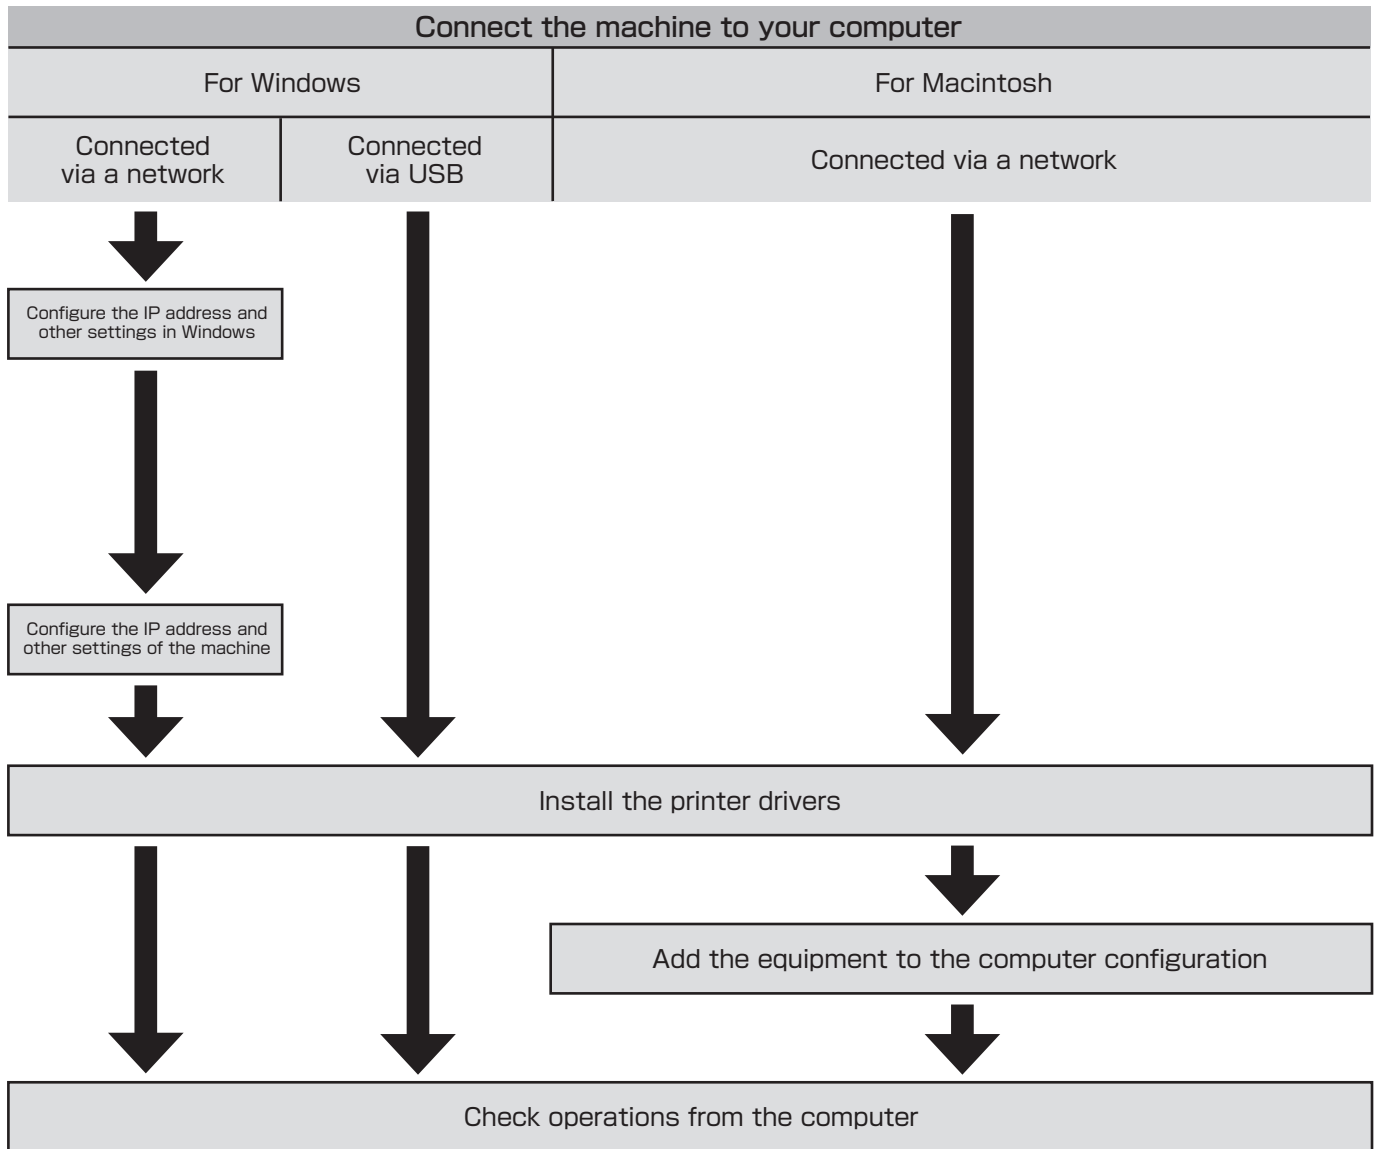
Connect the machine to your computer

For Windows

For Macintosh

Connected via a network

Connected via USB

Connected via a network

Configure the IP address and other settings in Windows

Configure the IP address and other settings of the machine

Install the printer drivers

Add the equipment to the computer configuration

Check operations from the computer